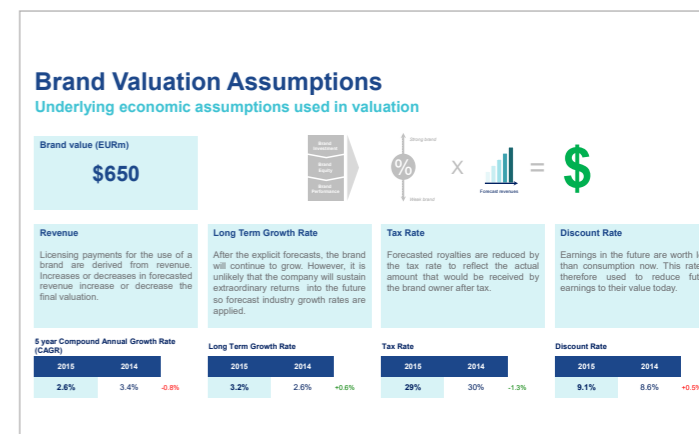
Brand Valuation Assumptions
Underlying economic assumptions used in valuation

Brand value (EURm)
$650

Brand Investment
Brand Equity
Brand Performance

Strong brand
%
Weak brand
X
Forecast revenues
=
$

Revenue
Licensing payments for the use of a brand are derived from revenue. Increases or decreases in forecasted revenue increase or decrease the final valuation.

Long Term Growth Rate
After the explicit forecasts, the brand will continue to grow. However, it is unlikely that the company will sustain extraordinary returns into the future so forecast industry growth rates are applied.

Tax Rate
Forecasted royalties are reduced by the tax rate to reflect the actual amount that would be received by the brand owner after tax.

Discount Rate
Earnings in the future are worth l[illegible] than consumption now. This rat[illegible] therefore used to reduce fut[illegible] earnings to their value today.

5 year Compound Annual Growth Rate (CAGR)
| 2015 | 2014 | |
|---|---|---|
| 2.6% | 3.4% | -0.8% |

Long Term Growth Rate
| 2015 | 2014 | |
|---|---|---|
| 3.2% | 2.6% | +0.6% |

Tax Rate
| 2015 | 2014 | |
|---|---|---|
| 29% | 30% | -1.3% |

Discount Rate
| 2015 | 2014 | |
|---|---|---|
| 9.1% | 8.6% | +0.5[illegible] |